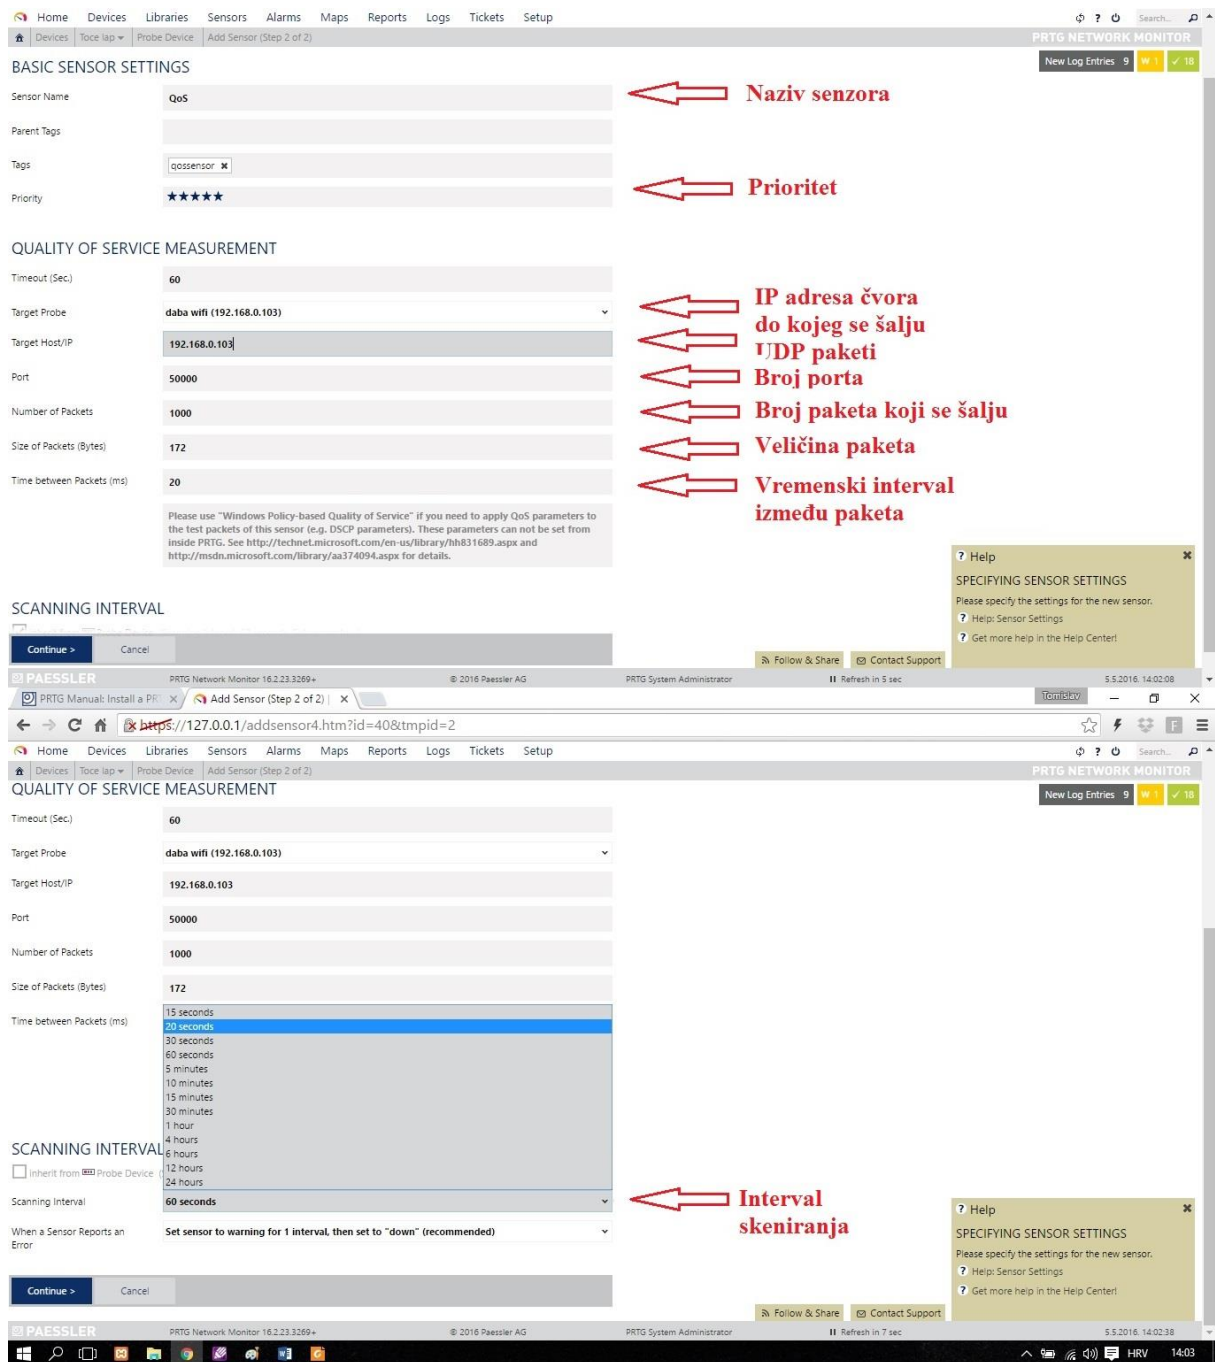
Home Devices Libraries Sensors Alarms Maps Reports Logs Tickets Setup

Search...

Devices | Toce lap | Probe Device | Add Sensor (Step 2 of 2)

PRTG NETWORK MONITOR

New Log Entries 9 W 1 ✓ 18

BASIC SENSOR SETTINGS

Sensor Name QoS

Naziv senzora

Parent Tags

Tags qossensor

Priority ★★★★★

Prioritet

QUALITY OF SERVICE MEASUREMENT

Timeout (Sec.) 60

Target Probe daba wifi (192.168.0.103)

Target Host/IP 192.168.0.103

IP adresa čvora do kojeg se šalju UDP paketi

Port 50000

Broj porta

Number of Packets 1000

Broj paketa koji se šalju

Size of Packets (Bytes) 172

Veličina paketa

Time between Packets (ms) 20

Vremenski interval između paketa

Please use "Windows Policy-based Quality of Service" if you need to apply QoS parameters to the test packets of this sensor (e.g. DSCP parameters). These parameters can not be set from inside PRTG. See http://technet.microsoft.com/en-us/library/hh831689.aspx and http://msdn.microsoft.com/library/aa374094.aspx for details.

? Help

SPECIFYING SENSOR SETTINGS

Please specify the settings for the new sensor.

? Help: Sensor Settings

? Get more help in the Help Center!

SCANNING INTERVAL

Continue > Cancel

Follow & Share Contact Support

PAESSLER PRTG Network Monitor 16.2.23.3269+ © 2016 Paessler AG PRTG System Administrator Refresh in 5 sec 5.5.2016. 14:02:08

PRTG Manual: Install a PR × Add Sensor (Step 2 of 2) ×

Tomislav

https://127.0.0.1/addsensor4.htm?id=40&tmpid=2

Home Devices Libraries Sensors Alarms Maps Reports Logs Tickets Setup

Search...

Devices | Toce lap | Probe Device | Add Sensor (Step 2 of 2)

PRTG NETWORK MONITOR

QUALITY OF SERVICE MEASUREMENT

New Log Entries 9 W 1 ✓ 18

Timeout (Sec.) 60

Target Probe daba wifi (192.168.0.103)

Target Host/IP 192.168.0.103

Port 50000

Number of Packets 1000

Size of Packets (Bytes) 172

Time between Packets (ms)

15 seconds
20 seconds
30 seconds
60 seconds
5 minutes
10 minutes
15 minutes
30 minutes
1 hour
4 hours
6 hours
12 hours
24 hours

SCANNING INTERVAL

inherit from Probe Device

Scanning Interval 60 seconds

Interval skeniranja

When a Sensor Reports an Error Set sensor to warning for 1 interval, then set to "down" (recommended)

? Help

SPECIFYING SENSOR SETTINGS

Please specify the settings for the new sensor.

? Help: Sensor Settings

? Get more help in the Help Center!

Continue > Cancel

Follow & Share Contact Support

PAESSLER PRTG Network Monitor 16.2.23.3269+ © 2016 Paessler AG PRTG System Administrator Refresh in 7 sec 5.5.2016. 14:02:38

HRV 14:03